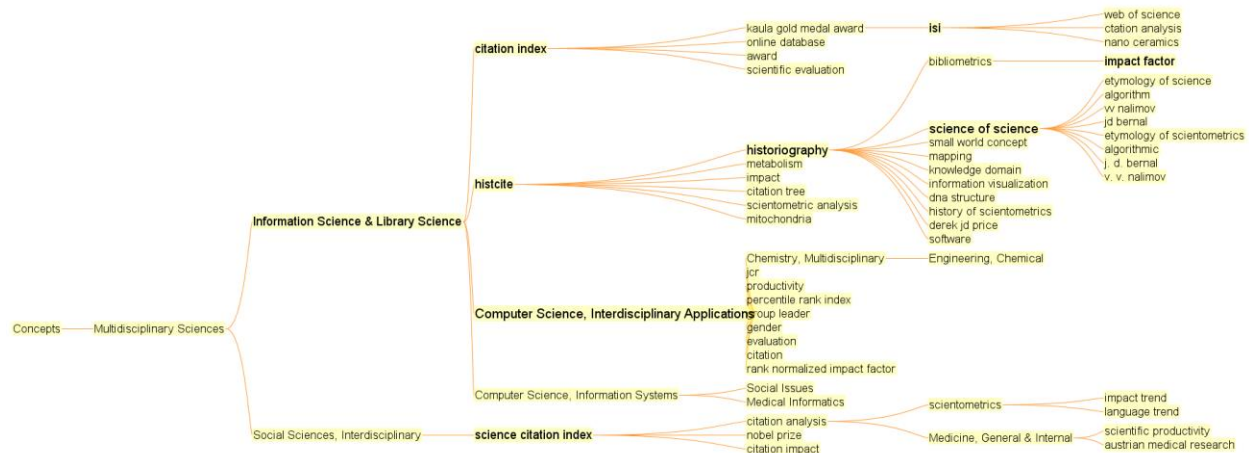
Concepts
Multidisciplinary Sciences
Information Science & Library Science
citation index
kaula gold medal award
online database
award
scientific evaluation
isi
web of science
ctation analysis
nano ceramics
bibliometrics
impact factor
histcite
historiography
metabolism
impact
citation tree
scientometric analysis
mitochondria
science of science
small world concept
mapping
knowledge domain
information visualization
dna structure
history of scientometrics
derek jd price
software
etymology of science
algorithm
vv nalimov
jd bernal
etymology of scientometrics
algorithmic
j. d. bernal
v. v. nalimov
Computer Science, Interdisciplinary Applications
Chemistry, Multidisciplinary
Engineering, Chemical
jcr
productivity
percentile rank index
group leader
gender
evaluation
citation
rank normalized impact factor
Computer Science, Information Systems
Social Issues
Medical Informatics
Social Sciences, Interdisciplinary
science citation index
citation analysis
nobel prize
citation impact
scientometrics
impact trend
language trend
Medicine, General & Internal
scientific productivity
austrian medical research